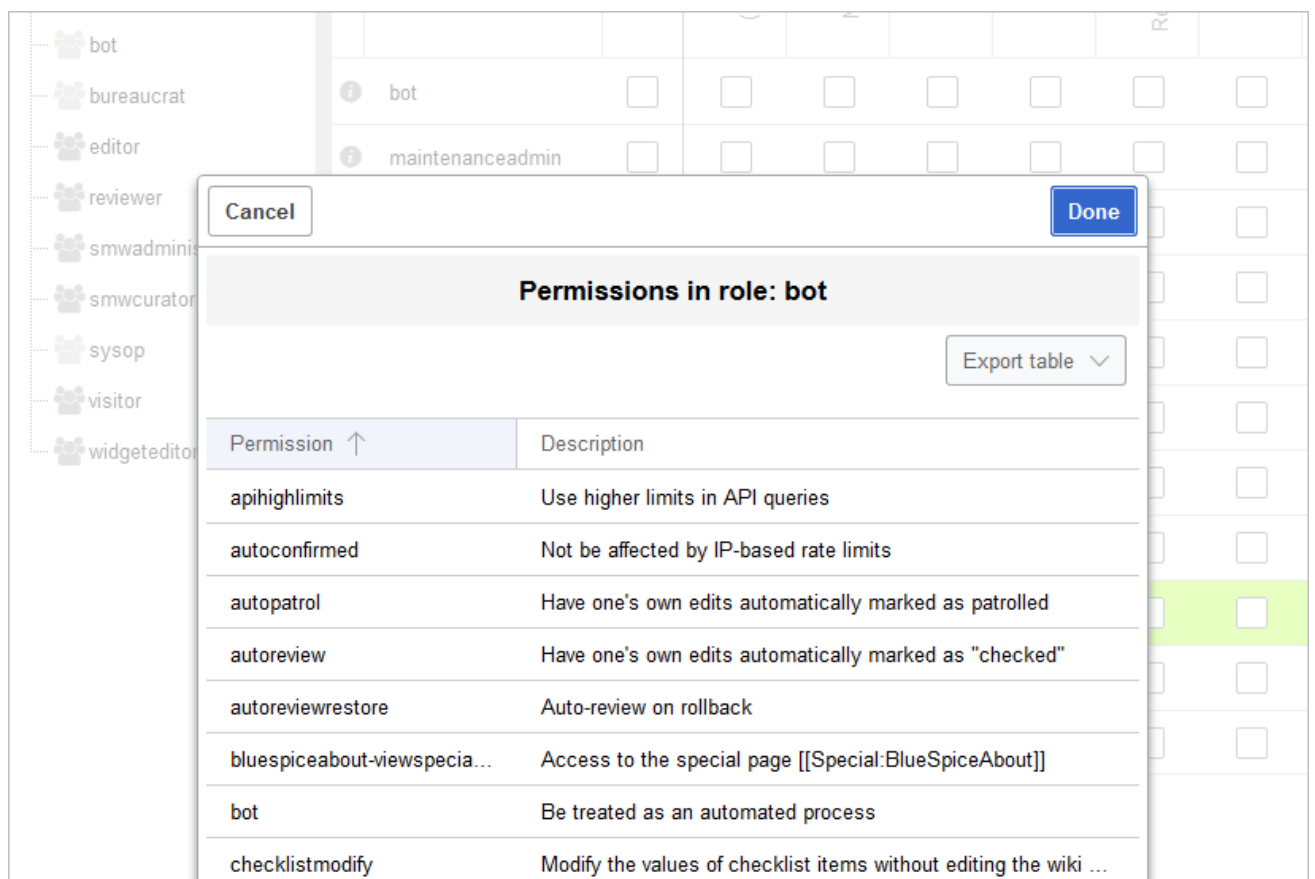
bot
bureaucrat
editor
reviewer
smwadminis
smwcurator
sysop
visitor
widgeteditor

bot
maintenanceadmin

Cancel
Done

Permissions in role: bot

Export table

| Permission | Description |
|---|---|
| apihighlimits | Use higher limits in API queries |
| autoconfirmed | Not be affected by IP-based rate limits |
| autopatrol | Have one's own edits automatically marked as patrolled |
| autoreview | Have one's own edits automatically marked as "checked" |
| autoreviewrestore | Auto-review on rollback |
| bluespiceabout-viewspecia… | Access to the special page [[Special:BlueSpiceAbout]] |
| bot | Be treated as an automated process |
| checklistmodify | Modify the values of checklist items without editing the wiki … |